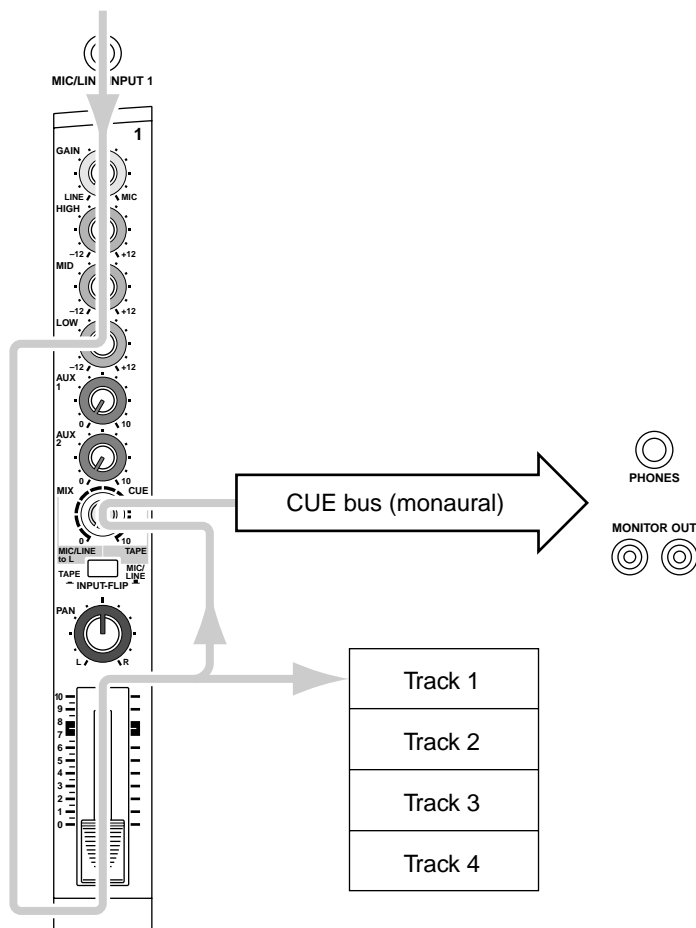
MIC/LINE INPUT 1

1

GAIN

LINE MIC

HIGH

–12 +12

MID

–12 +12

LOW

–12 +12

AUX 1

0 10

AUX 2

0 10

MIX CUE

0 10

MIC/LINE to L TAPE

TAPE MIC/LINE

INPUT-FLIP

PAN

L R

10
9
8
7
6
5
4
3
2
1
0

CUE bus (monaural)

PHONES

MONITOR OUT

| Track 1 |
|---|
| Track 2 |
| Track 3 |
| Track 4 |